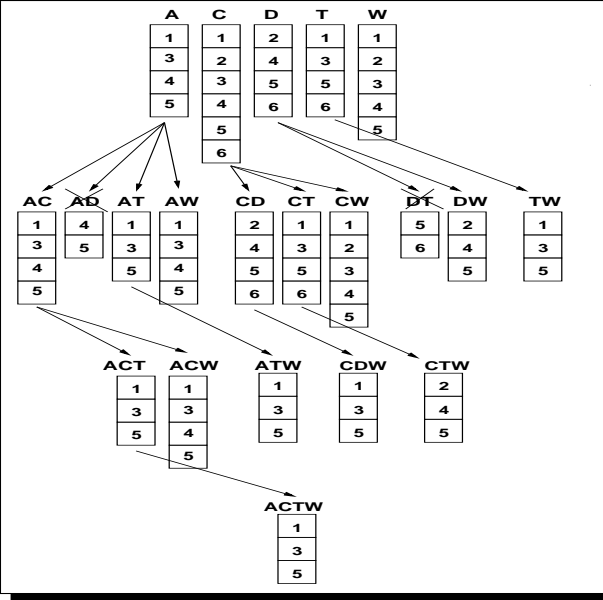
A
1
3
4
5

C
1
2
3
4
5
6

D
2
4
5
6

T
1
3
5
6

W
1
2
3
4
5

AC
1
3
4
5

AD
4
5

AT
1
3
5

AW
1
3
4
5

CD
2
4
5
6

CT
1
3
5
6

CW
1
2
3
4
5

DT
5
6

DW
2
4
5

TW
1
3
5

ACT
1
3
5

ACW
1
3
4
5

ATW
1
3
5

CDW
1
3
5

CTW
2
4
5

ACTW
1
3
5